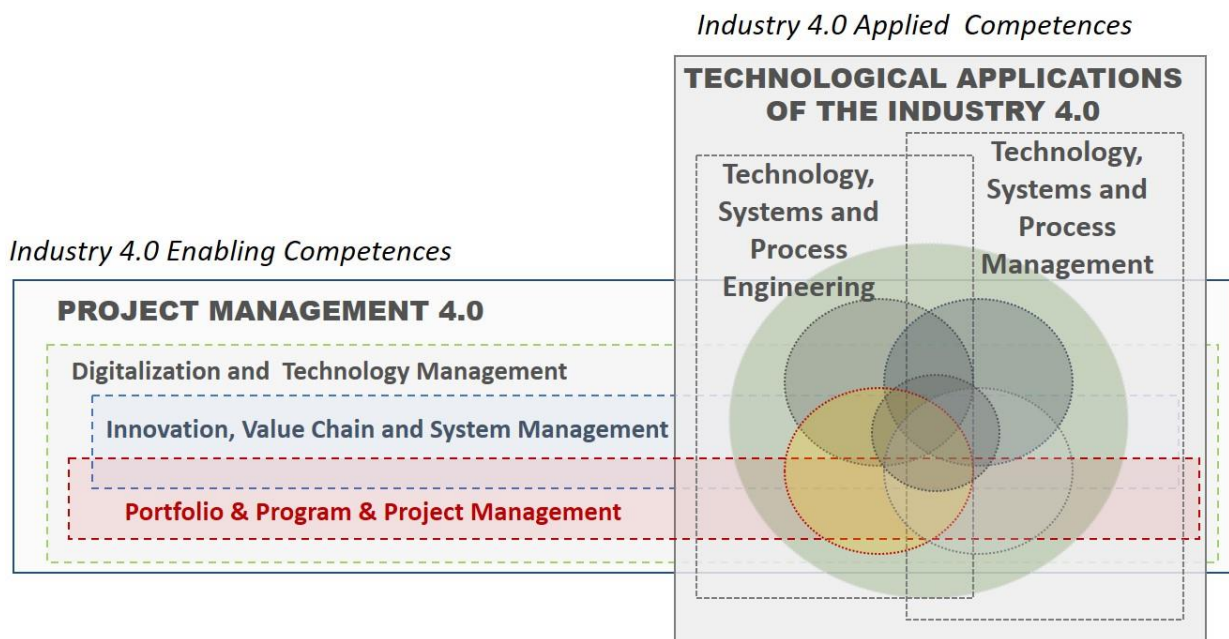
Industry 4.0 Applied Competences

TECHNOLOGICAL APPLICATIONS OF THE INDUSTRY 4.0

Technology, Systems and Process Engineering

Technology, Systems and Process Management

Industry 4.0 Enabling Competences

PROJECT MANAGEMENT 4.0

Digitalization and Technology Management

Innovation, Value Chain and System Management

Portfolio & Program & Project Management